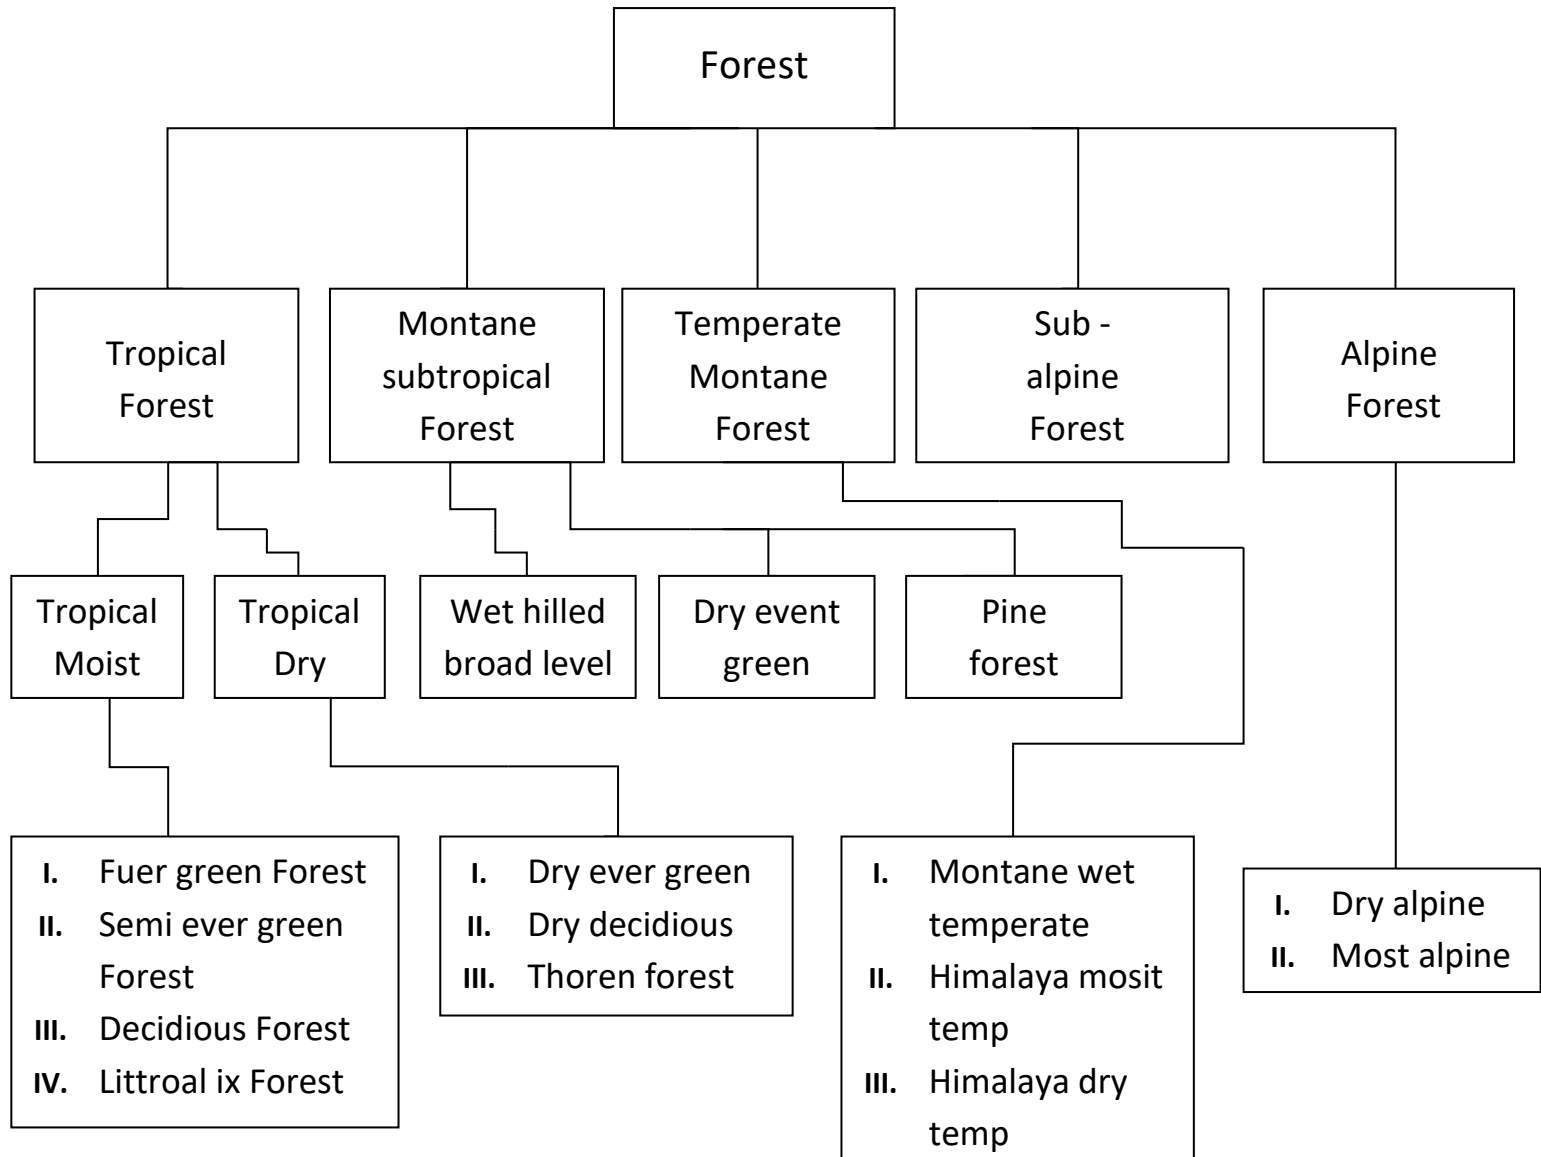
Forest

Tropical Forest

Montane subtropical Forest

Temperate Montane Forest

Sub - alpine Forest

Alpine Forest

Tropical Moist

Tropical Dry

Wet hilled broad level

Dry event green

Pine forest

I. Fuer green Forest
II. Semi ever green Forest
III. Decidious Forest
IV. Littroal ix Forest

I. Dry ever green
II. Dry decidious
III. Thoren forest

I. Montane wet temperate
II. Himalaya mosit temp
III. Himalaya dry temp

I. Dry alpine
II. Most alpine